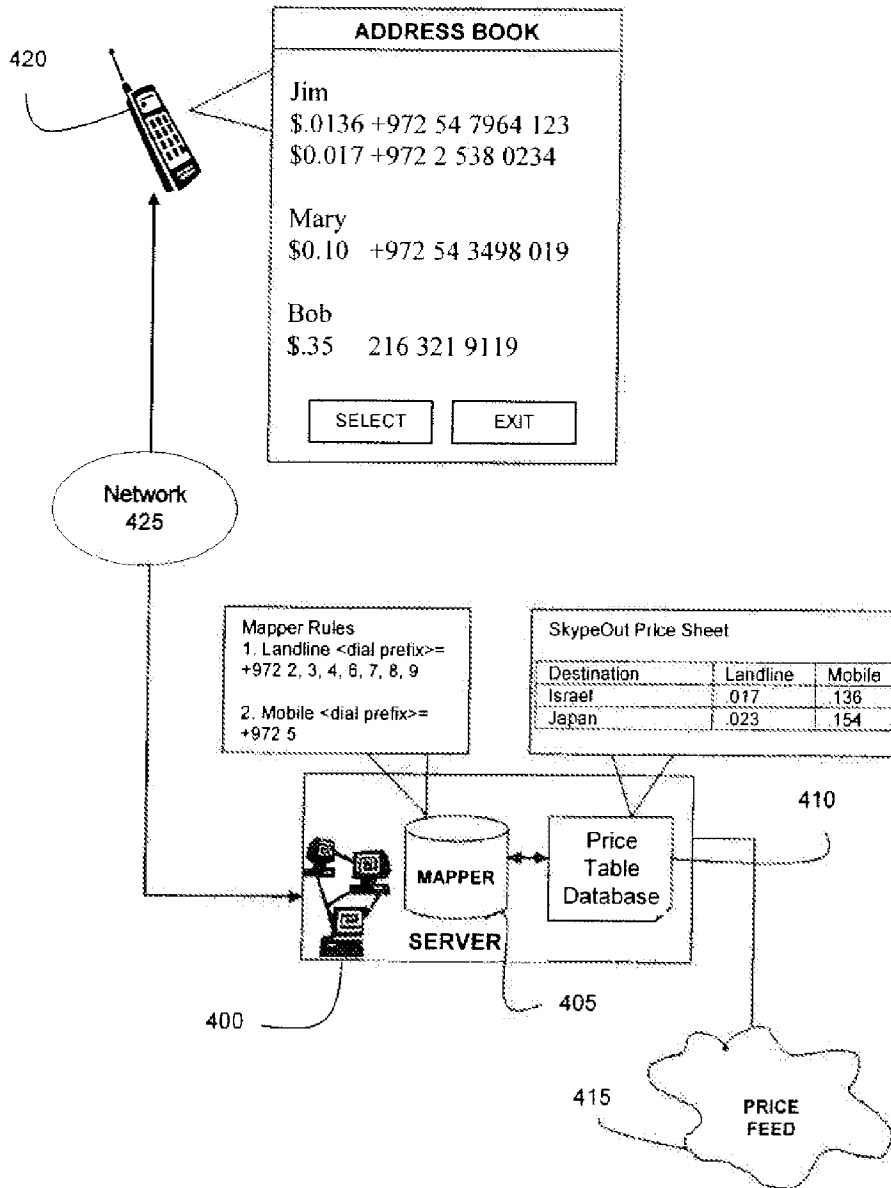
420

ADDRESS BOOK

Jim
\$.0136 +972 54 7964 123
\$0.017 +972 2 538 0234

Mary
\$0.10 +972 54 3498 019

Bob
\$.35 216 321 9119

SELECT EXIT

Network
425

Mapper Rules
1. Landline <dial prefix>= +972 2, 3, 4, 6, 7, 8, 9

2. Mobile <dial prefix>= +972 5

SkypeOut Price Sheet

| Destination | Landline | Mobile |
|---|---|---|
| Israel | .017 | .136 |
| Japan | .023 | .154 |

410

MAPPER

Price Table Database

SERVER

400

405

415

PRICE FEED